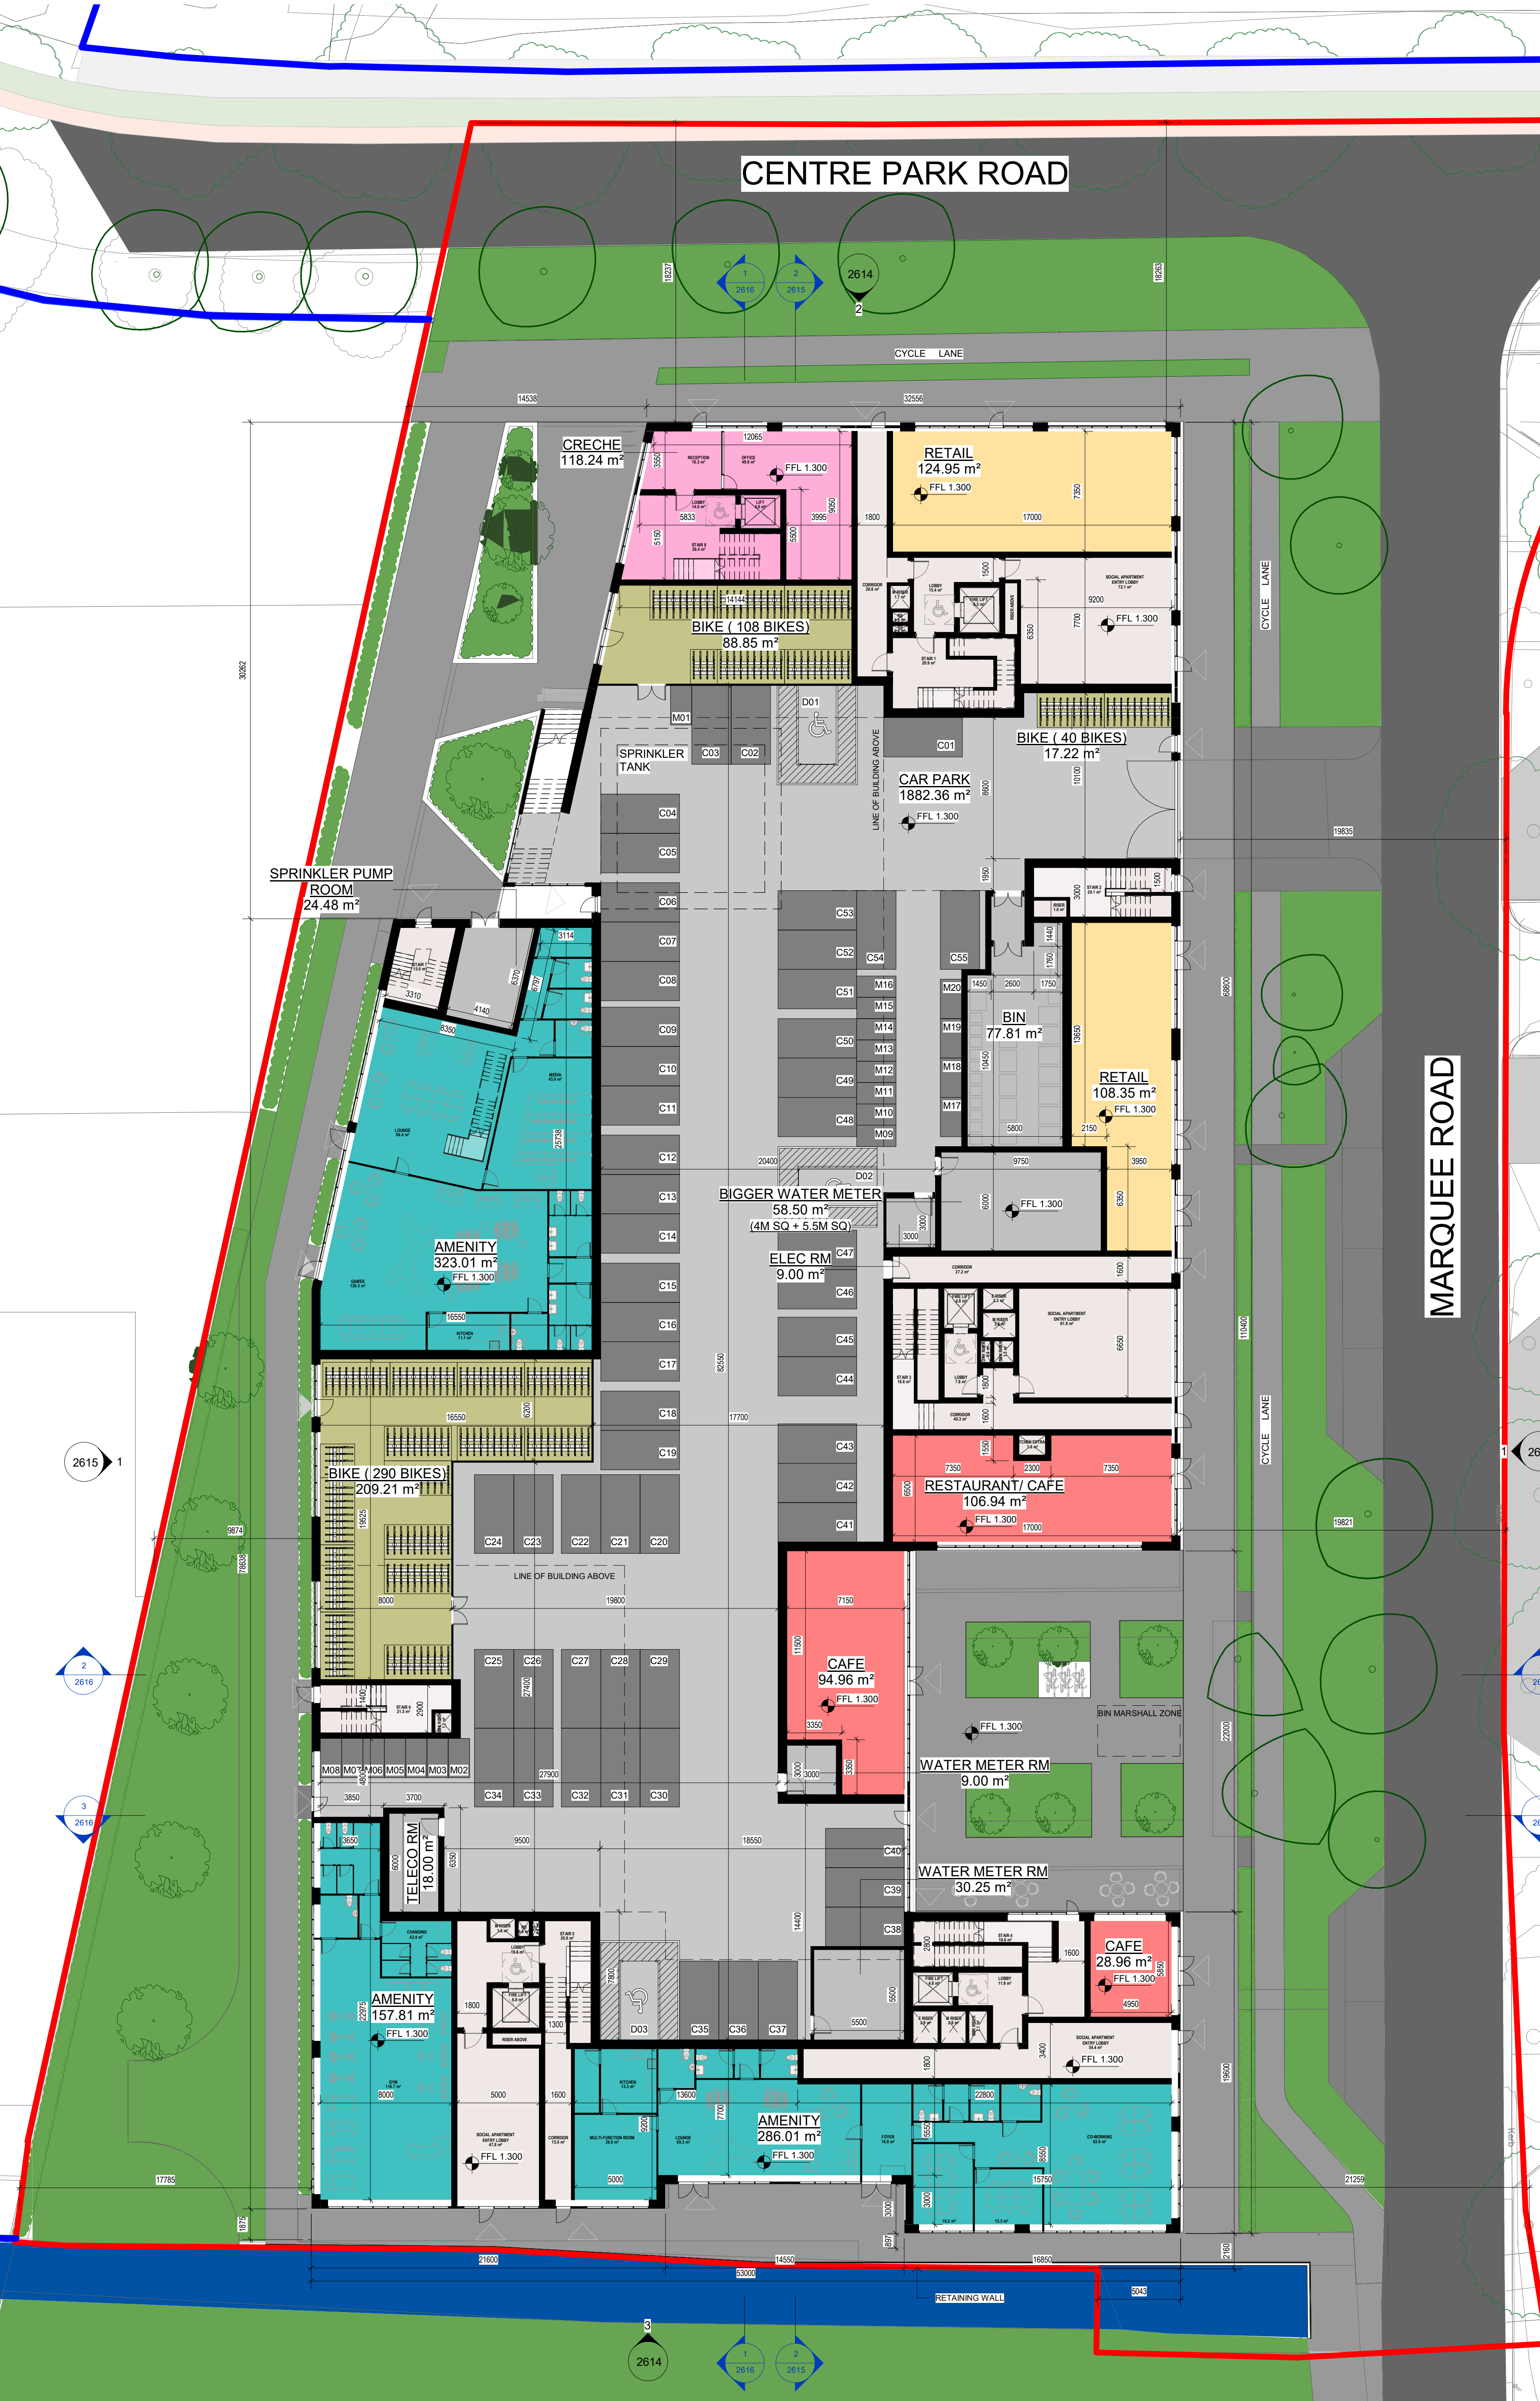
CENTRE PARK ROAD

1
2616
2
2615
2614
2
18237
18263

CYCLE LANE

14538
32556

CRECHE
118.24 m²
12065
RECEPTION
OFFICE
FFL 1.300
3550
LOBBY
LIFT
5833
3995
9050
5150
STAIR 5
5500
1800

RETAIL
124.95 m²
FFL 1.300
7350
17000

CORRIDOR
LOBBY
SOCIAL APARTMENT ENTRY LOBBY
1500
FIRE LIFT
9200
7700
6350
FFL 1.300
STAIR 1
14144

BIKE ( 108 BIKES)
88.85 m²

CYCLE LANE

30262

D01
M01
SPRINKLER TANK
C03
C02
C01
BIKE ( 40 BIKES)
17.22 m²
CAR PARK
1882.36 m²
FFL 1.300
8600
10100
LINE OF BUILDING ABOVE
19835
C04
C05

SPRINKLER PUMP ROOM
24.48 m²
1950
1500
3000
STAIR 2
RISER
C06
3114
C07
C53
C52
C54
C55
1440
1760
6800
3310
STAIR
6370
C08
4140
1450
2600
1750
M20
M16
C51
M15
BIN
77.81 m²
13650
M19
M14
8350
C09
C50
M13
10450
C10
MEDIA
C49
M12
RETAIL
108.35 m²
FFL 1.300
M18
M11
C11
M17
C48
M10
LOUNGE
M09
5800
2150
25738
C12
20400
D02
9750
3950
C13
BIGGER WATER METER
58.50 m²
(4M SQ + 5.5M SQ)
6000
FFL 1.300
6350
3000
3000
C14
AMENITY
323.01 m²
FFL 1.300
ELEC RM
9.00 m²
C47
CORRIDOR
1600
C15
C46
DINER
16550
KITCHEN
C16
FIRE LIFT
RISER
SOCIAL APARTMENT ENTRY LOBBY
C45
110400
C17
82550
6650
STAIR 3
LOBBY
1800
C44
16550
6200
C18
17700
CORRIDOR
1600
C19
C43
1550
2300
2615
1
BIKE ( 290 BIKES)
209.21 m²
7350
7350
RESTAURANT/ CAFE
106.94 m²
FFL 1.300
6500
C42
17000
9874
19625
C24
C23
C22
C21
C20
C41
78838
LINE OF BUILDING ABOVE
19821
8000
19800
7150
2
2616
11500
CAFE
94.96 m²
FFL 1.300
C25
C26
C27
C28
C29
27400
1400
STAIR 6
2900
3350
FFL 1.300
BIN MARSHALL ZONE
22000
M08
M07
M06
M05
M04
M03
M02
27900
3000
3000
3350
WATER METER RM
9.00 m²
3850
3700
C34
C33
C32
C31
C30
3
2616
3650
TELECO RM
18.00 m²
6000
6350
9500
18550
C40
C39
WATER METER RM
30.25 m²
CHANGING
C38
14400
RISER
STAIR 7
LOBBY
STAIR 4
2800
1600
CAFE
28.96 m²
FFL 1.300
5850
22975
AMENITY
157.81 m²
FFL 1.300
1800
FIRE LIFT
7800
5500
FIRE LIFT
LOBBY
4950
GYM
RISER ABOVE
1300
D03
C35
C36
C37
5500
RISER
RISER
3400
SOCIAL APARTMENT ENTRY LOBBY
FFL 1.300
1800
19600
8000
5000
1600
KITCHEN
13600
LOUNGE
7700
AMENITY
286.01 m²
FFL 1.300
22800
SOCIAL APARTMENT ENTRY LOBBY
FFL 1.300
CORRIDOR
MULTI-FUNCTION ROOM
2000
FOYER
5550
8550
CO-WORKING
17785
5000
15750
21259
3000
3000
1876
800
2160
21600
14550
16850
53000
RETAINING WALL
5043
3
2614
1
2616
2
2615

MARQUEE ROAD
CYCLE LANE
1
26